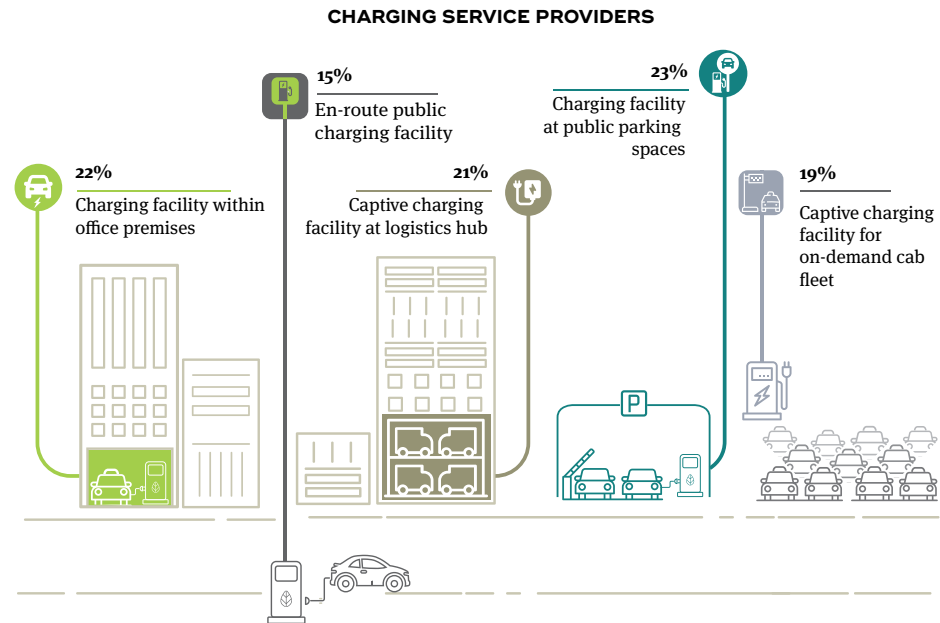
CHARGING SERVICE PROVIDERS

15%
En-route public charging facility

23%
Charging facility at public parking spaces

22%
Charging facility within office premises

21%
Captive charging facility at logistics hub

19%
Captive charging facility for on-demand cab fleet

P